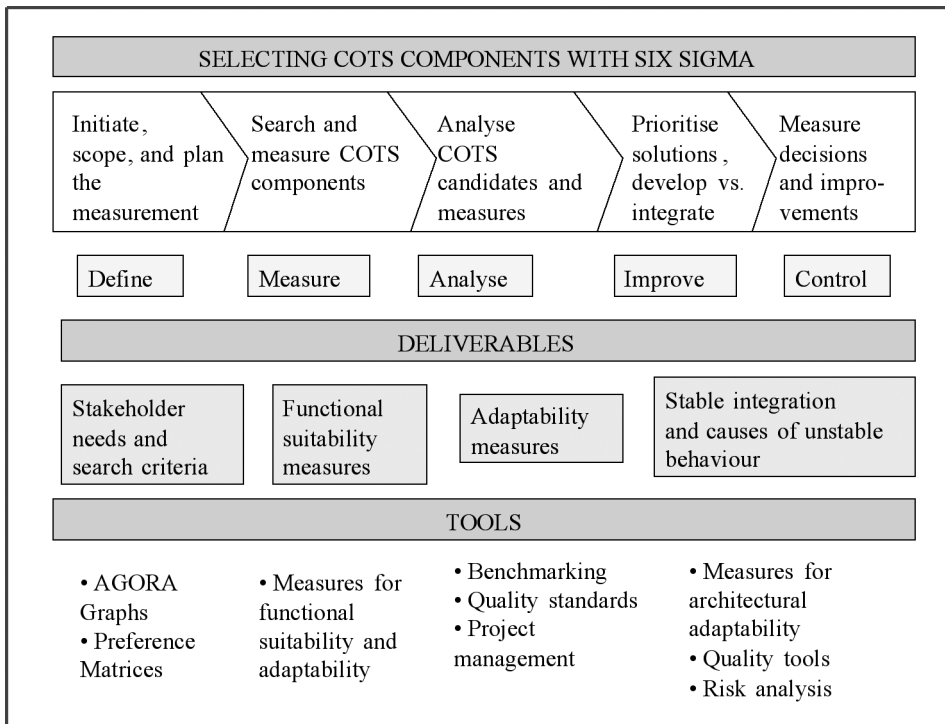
SELECTING COTS COMPONENTS WITH SIX SIGMA

Initiate, scope, and plan the measurement

Search and measure COTS components

Analyse COTS candidates and measures

Prioritise solutions , develop vs. integrate

Measure decisions and improvements

Define

Measure

Analyse

Improve

Control

DELIVERABLES

Stakeholder needs and search criteria

Functional suitability measures

Adaptability measures

Stable integration and causes of unstable behaviour

TOOLS

• AGORA Graphs
• Preference Matrices

• Measures for functional suitability and adaptability

• Benchmarking
• Quality standards
• Project management

• Measures for architectural adaptability
• Quality tools
• Risk analysis